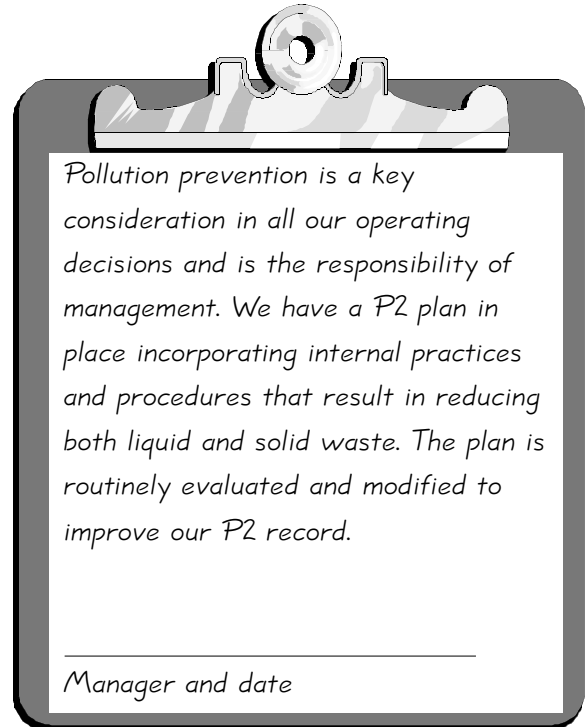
Pollution prevention is a key consideration in all our operating decisions and is the responsibility of management. We have a P2 plan in place incorporating internal practices and procedures that result in reducing both liquid and solid waste. The plan is routinely evaluated and modified to improve our P2 record.

Manager and date